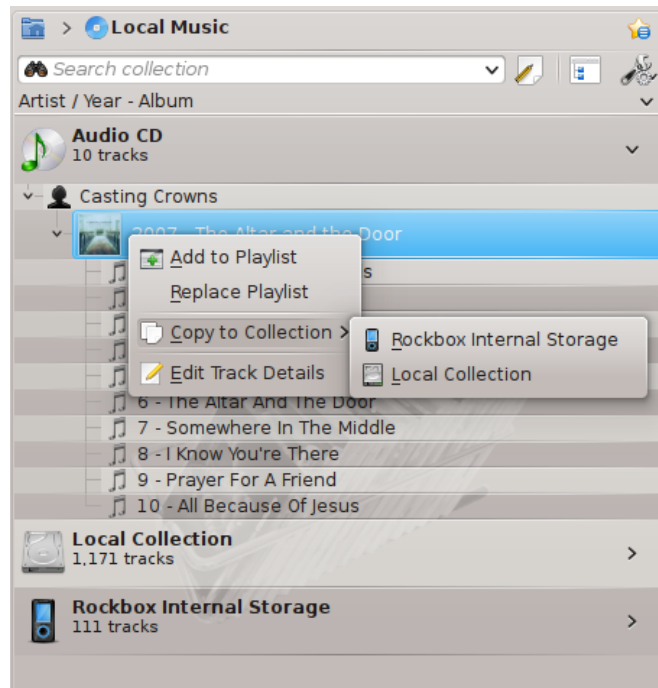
> Local Music

Search collection

Artist / Year - Album

Audio CD
10 tracks

Casting Crowns

2007 - The Altar and the Door

Add to Playlist

Replace Playlist

Copy to Collection >

Edit Track Details

Rockbox Internal Storage

Local Collection

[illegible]s

6 - The Altar And The Door

7 - Somewhere In The Middle

8 - I Know You're There

9 - Prayer For A Friend

10 - All Because Of Jesus

Local Collection
1,171 tracks

Rockbox Internal Storage
111 tracks